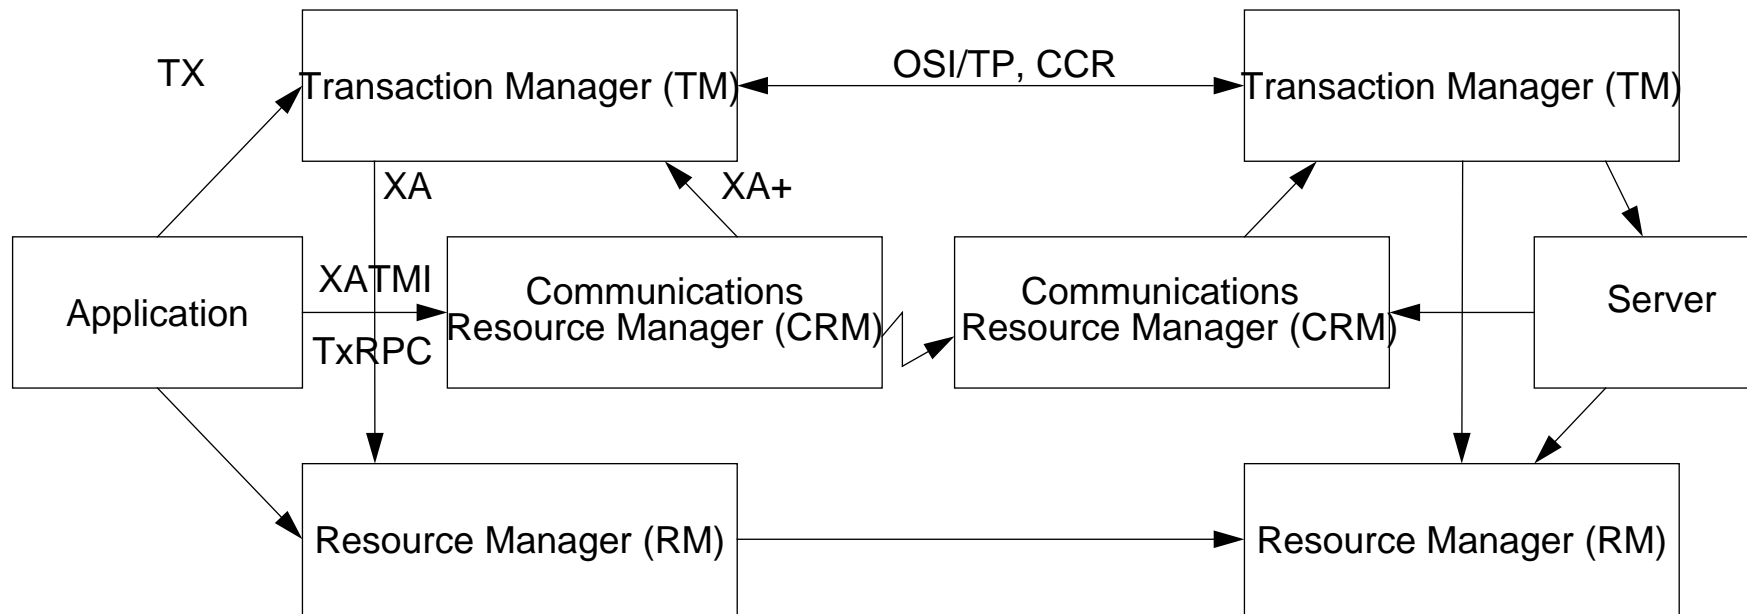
TX

Transaction Manager (TM)

OSI/TP, CCR

Transaction Manager (TM)

XA

XA+

XATMI

Application

Communications Resource Manager (CRM)

TxRPC

Communications Resource Manager (CRM)

Server

Resource Manager (RM)

Resource Manager (RM)